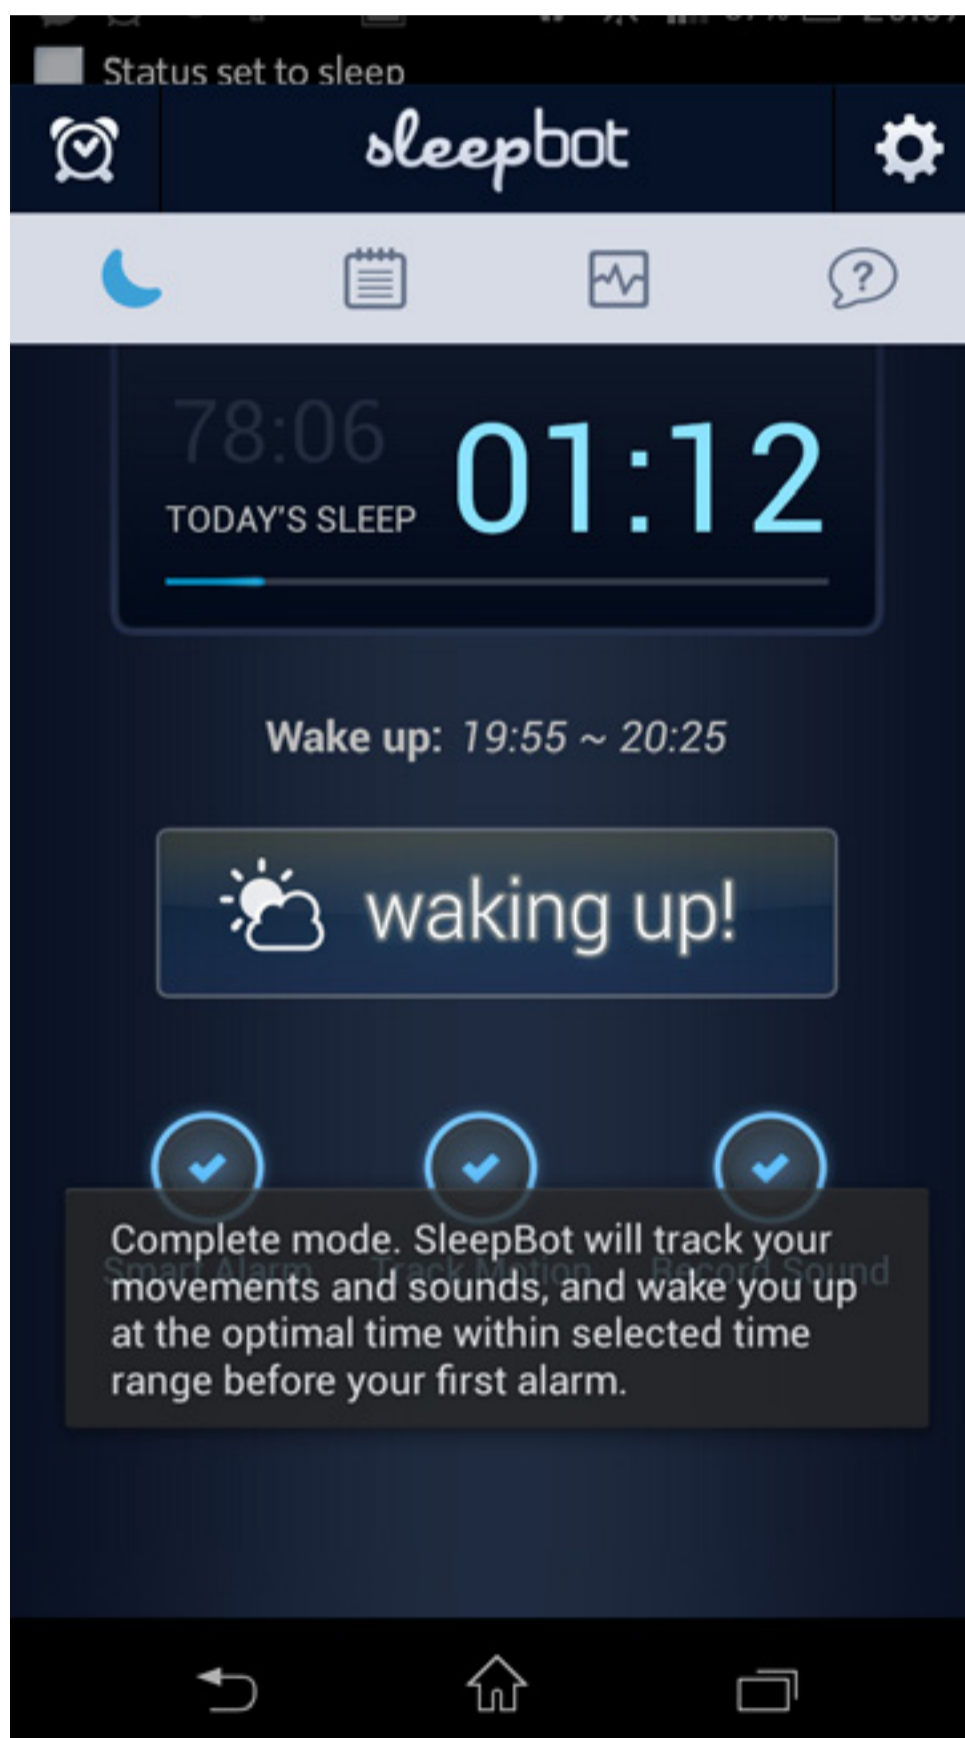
Status set to sleep

sleepbot

78:06
TODAY'S SLEEP 01:12

Wake up: 19:55 ~ 20:25

waking up!

Smart Alarm Track Motion Record Sound

Complete mode. SleepBot will track your movements and sounds, and wake you up at the optimal time within selected time range before your first alarm.